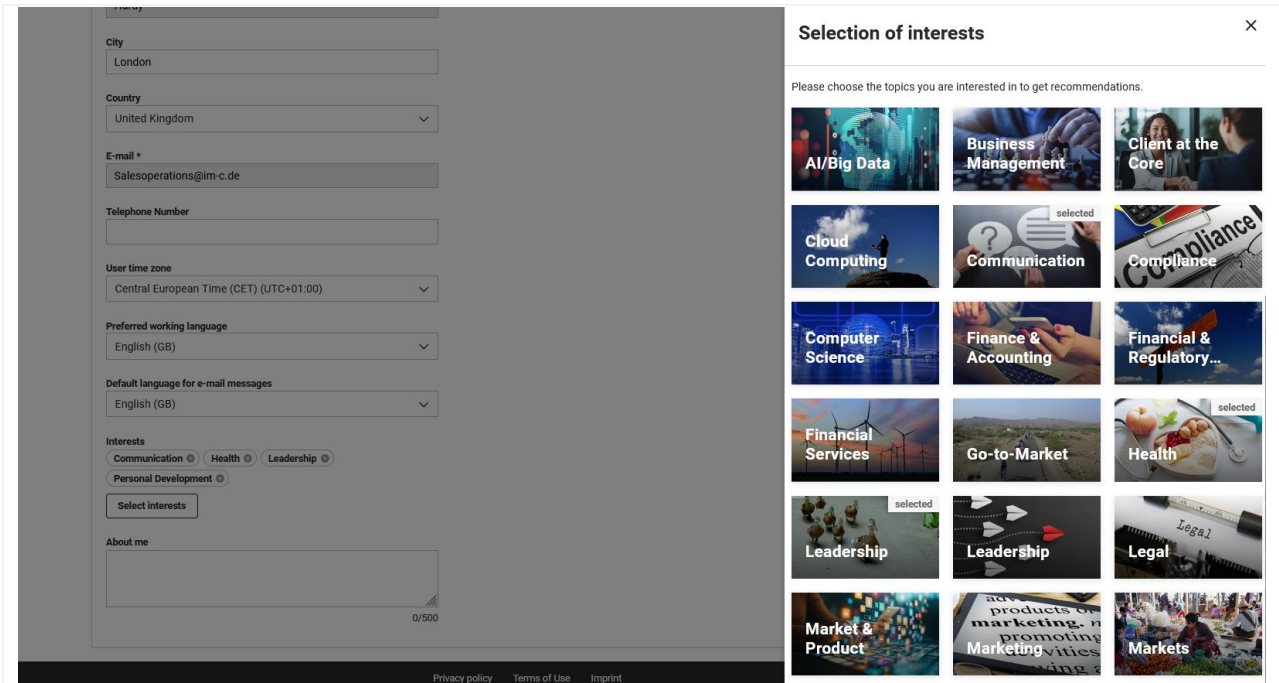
Hardy

City
London

Country
United Kingdom

E-mail *
Salesoperations@im-c.de

Telephone Number

User time zone
Central European Time (CET) (UTC+01:00)

Preferred working language
English (GB)

Default language for e-mail messages
English (GB)

Interests
Communication Health Leadership Personal Development

Select interests

About me

0/500

Privacy policy Terms of Use Imprint

Selection of interests

×

Please choose the topics you are interested in to get recommendations.

AI/Big Data
Business Management
Client at the Core
Cloud Computing
selected
Communication
Compliance
Computer Science
Finance & Accounting
Financial & Regulatory...
Financial Services
Go-to-Market
selected
Health
selected
Leadership
Leadership
Legal
Market & Product
Marketing
Markets